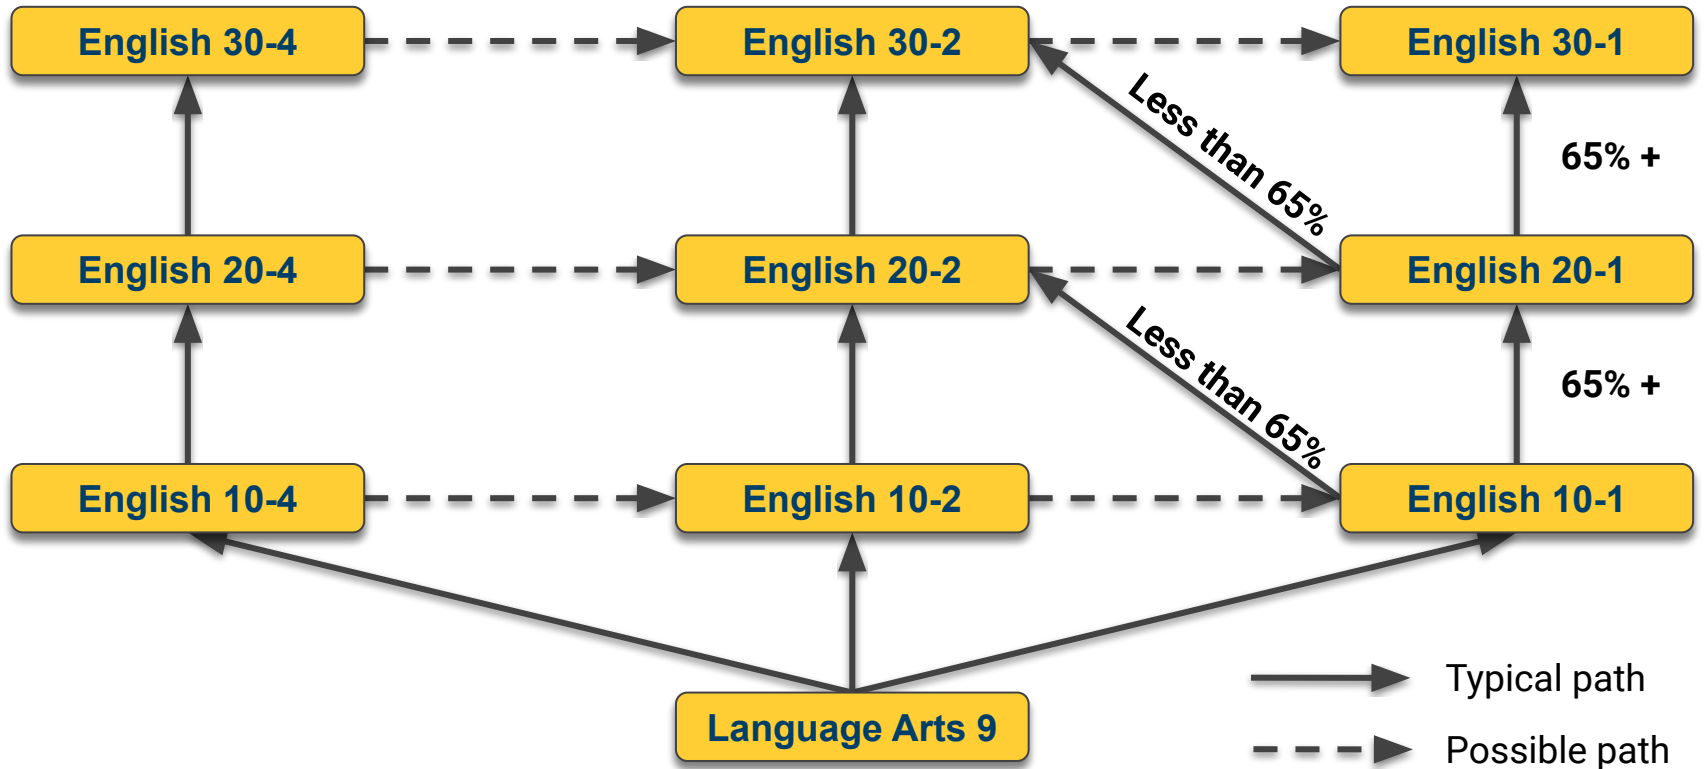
English 30-4

English 30-2

English 30-1

Less than 65%

65% +

English 20-4

English 20-2

English 20-1

Less than 65%

65% +

English 10-4

English 10-2

English 10-1

Language Arts 9

Typical path

Possible path